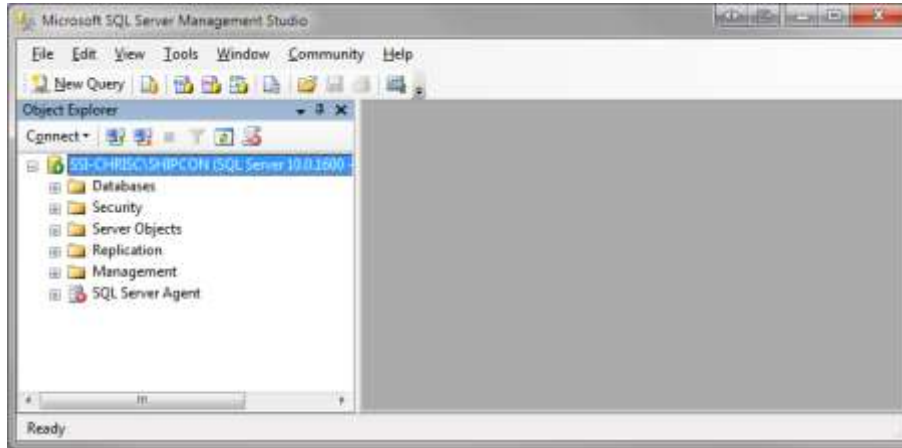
Microsoft SQL Server Management Studio

File Edit View Tools Window Community Help

New Query

Object Explorer

Connect

SSI-CHRISC\SHIPCON (SQL Server 10.0.1600 -

Databases

Security

Server Objects

Replication

Management

SQL Server Agent

Ready